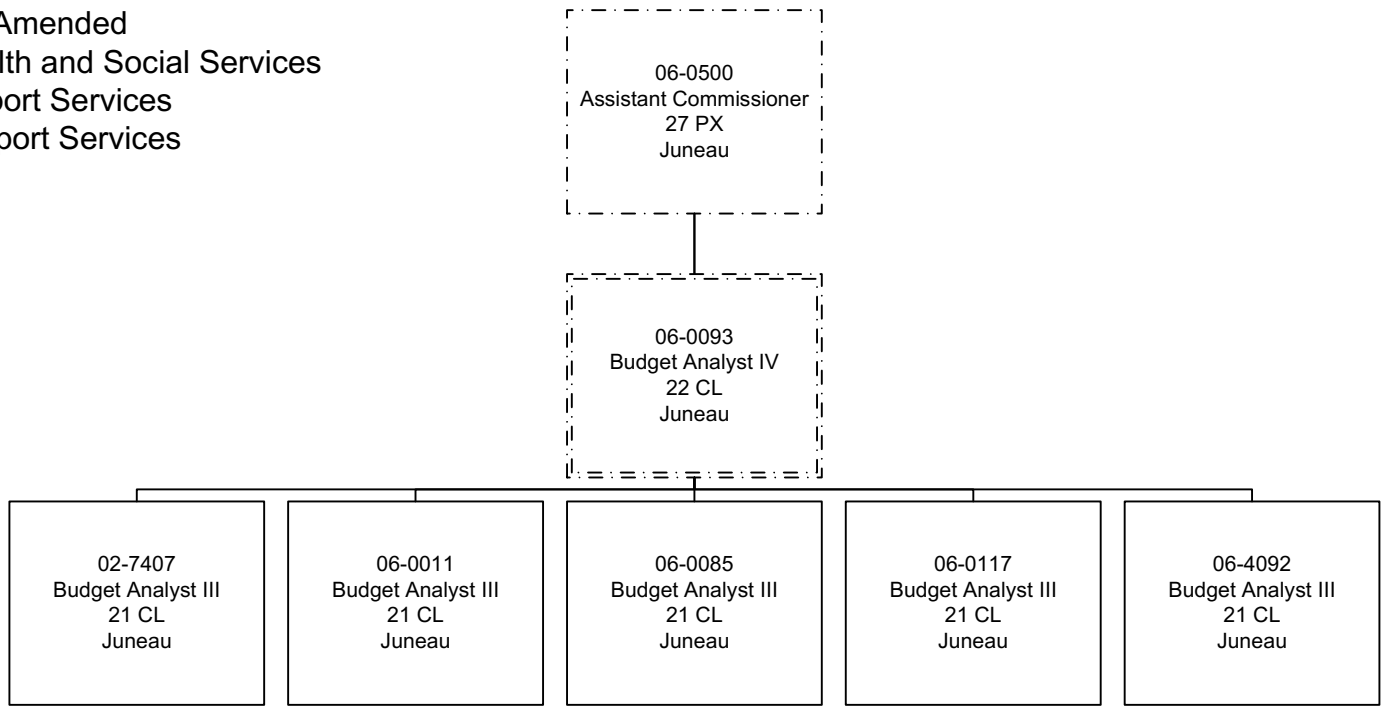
Amended
lth and Social Services
port Services
port Services

06-0500
Assistant Commissioner
27 PX
Juneau

06-0093
Budget Analyst IV
22 CL
Juneau

02-7407
Budget Analyst III
21 CL
Juneau

06-0011
Budget Analyst III
21 CL
Juneau

06-0085
Budget Analyst III
21 CL
Juneau

06-0117
Budget Analyst III
21 CL
Juneau

06-4092
Budget Analyst III
21 CL
Juneau